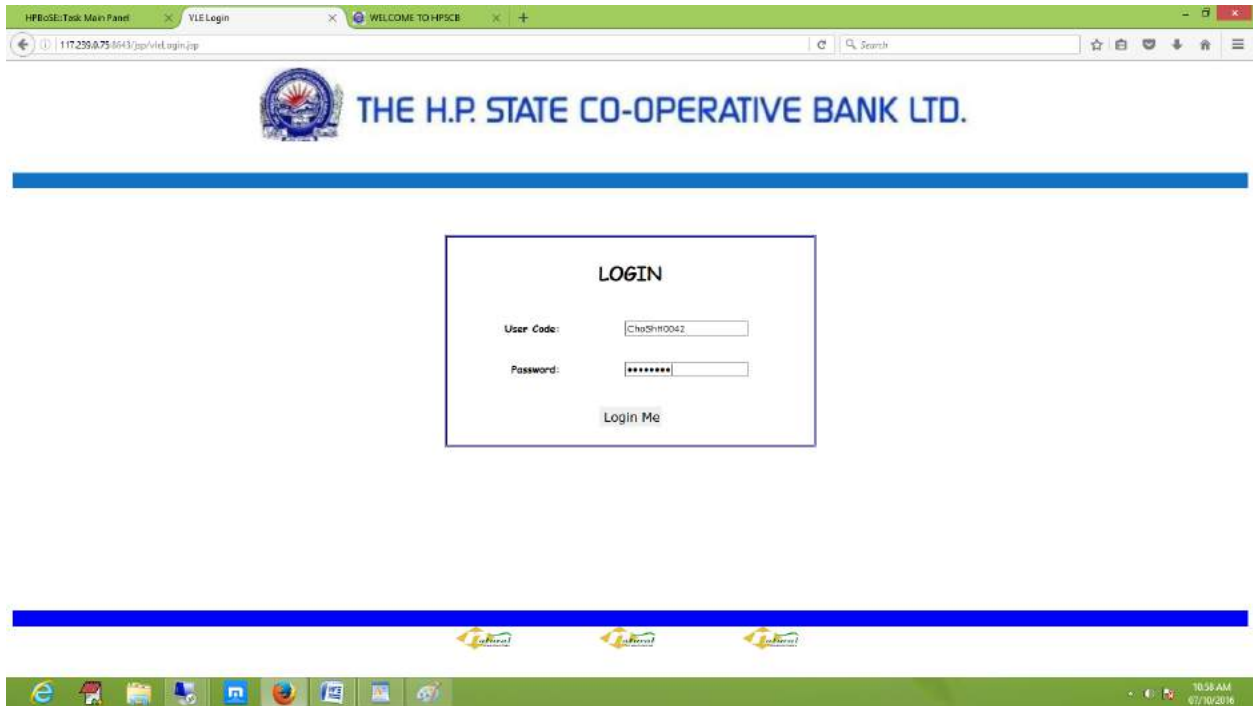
HPBoSE::Task Main Panel
VLE Login
WELCOME TO HPSCB

117.239.0.75:8643/jsp/vleLogin.jsp

Search

THE H.P. STATE CO-OPERATIVE BANK LTD.

LOGIN

User Code: ChaShtt0042

Password: ••••••••

Login Me

10:58 AM
07/10/2016